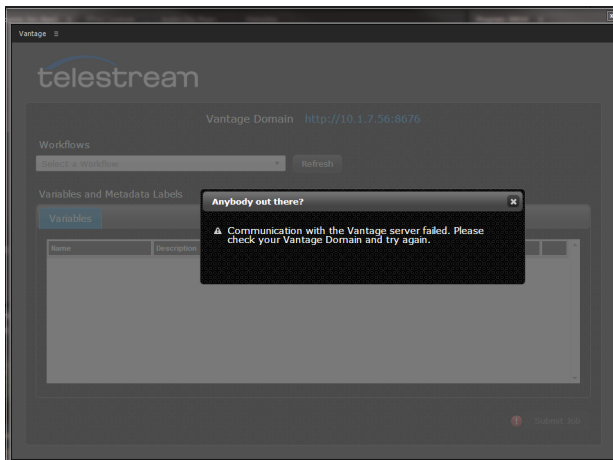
Vantage ≡

telestream

Vantage Domain http://10.1.7.56:8676

Workflows

Select a Workflow

Refresh

Variables and Metadata Labels

Variables

Name

Description

Anybody out there?

Communication with the Vantage server failed. Please check your Vantage Domain and try again.

Submit Job